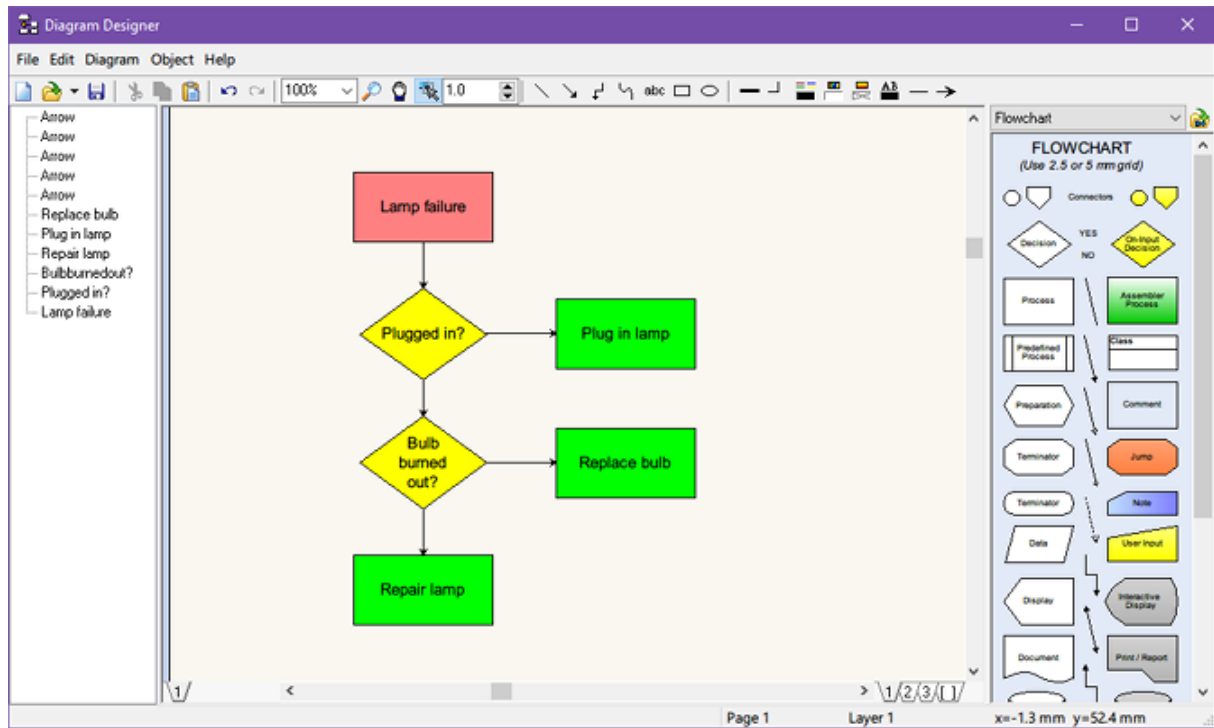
Diagram Designer

File Edit Diagram Object Help

100%

1.0

abc

Arrow
Arrow
Arrow
Arrow
Arrow
Replace bulb
Plug in lamp
Repair lamp
Bulbburnedout?
Plugged in?
Lamp failure

Lamp failure

Plugged in?

Plug in lamp

Bulb burned out?

Replace bulb

Repair lamp

Flowchart

FLOWCHART
(Use 2.5 or 5 mm grid)

Connectors

Decision

YES

NO

On-Input Decision

Process

Assembler Process

Predefined Process

Class

Preparation

Comment

Terminator

Jump

Terminator

Note

Data

User Input

Display

Interactive Display

Document

Print / Report

1

1 2 3 [ ]

Page 1

Layer 1

x=-1.3 mm y=52.4 mm